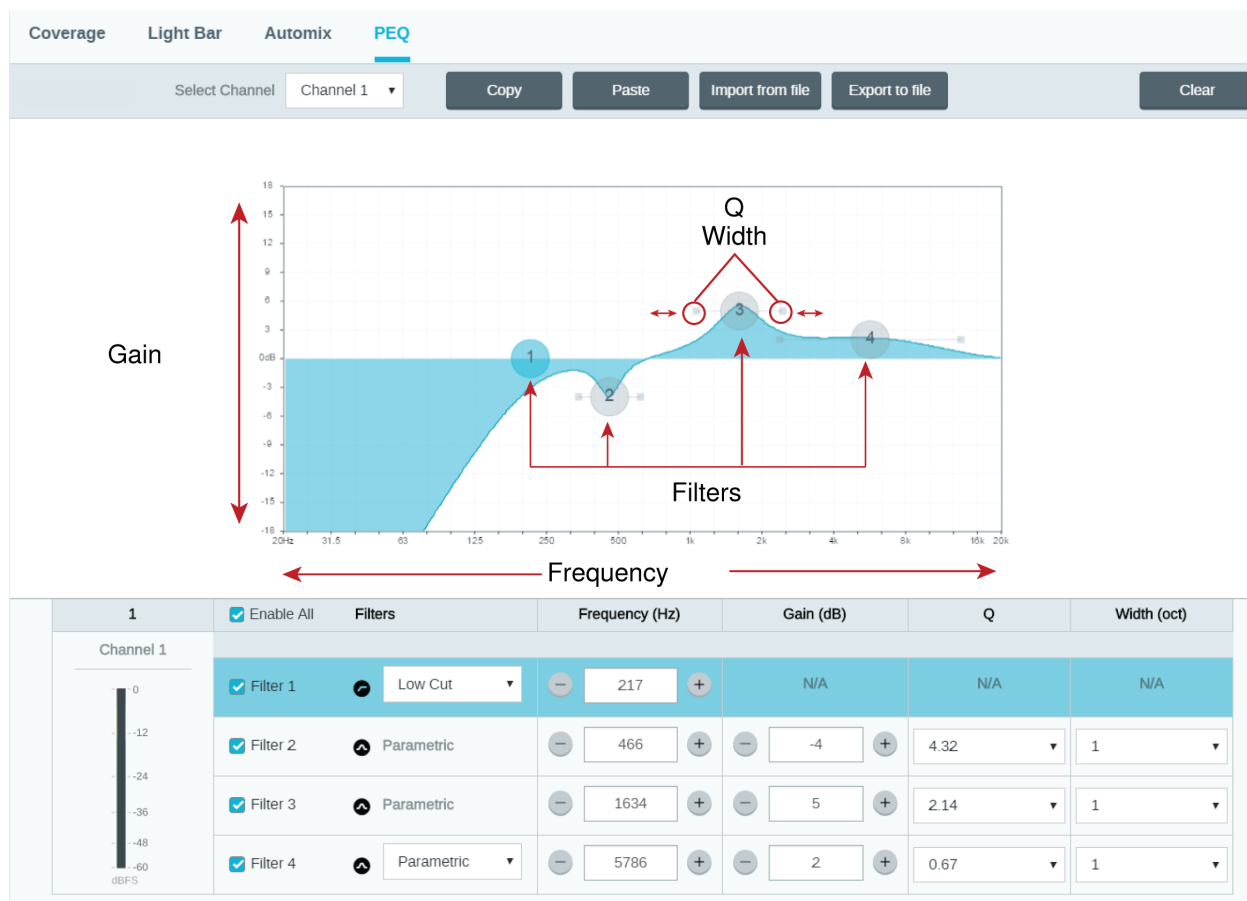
Coverage Light Bar Automix PEQ

Select Channel Channel 1 Copy Paste Import from file Export to file Clear

18
15
12
9
6
3
0dB
-3
-6
-9
-12
-15
-18

20Hz 31.5 63 125 250 500 1k 2k 4k 8k 16k 20k

Q
Width

Gain

1 2 3 4

Filters

Frequency

| 1 | Enable All | Filters | Frequency (Hz) | Gain (dB) | Q | Width (oct) |
|---|---|---|---|---|---|---|
| Channel 1 | | | | | | |
| | Filter 1 | Low Cut | 217 | N/A | N/A | N/A |
| | Filter 2 | Parametric | 466 | -4 | 4.32 | 1 |
| | Filter 3 | Parametric | 1634 | 5 | 2.14 | 1 |
| | Filter 4 | Parametric | 5786 | 2 | 0.67 | 1 |

0
-12
-24
-36
-48
-60
dBFS